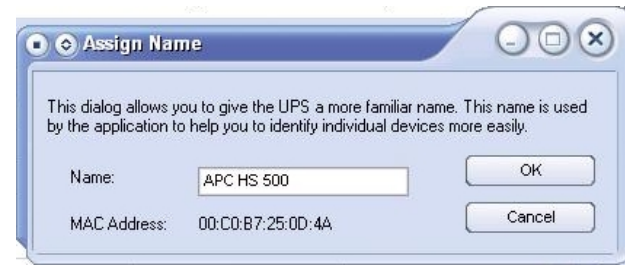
Assign Name

This dialog allows you to give the UPS a more familiar name. This name is used by the application to help you to identify individual devices more easily.

Name: APC HS 500

OK

MAC Address: 00:C0:B7:25:0D:4A

Cancel